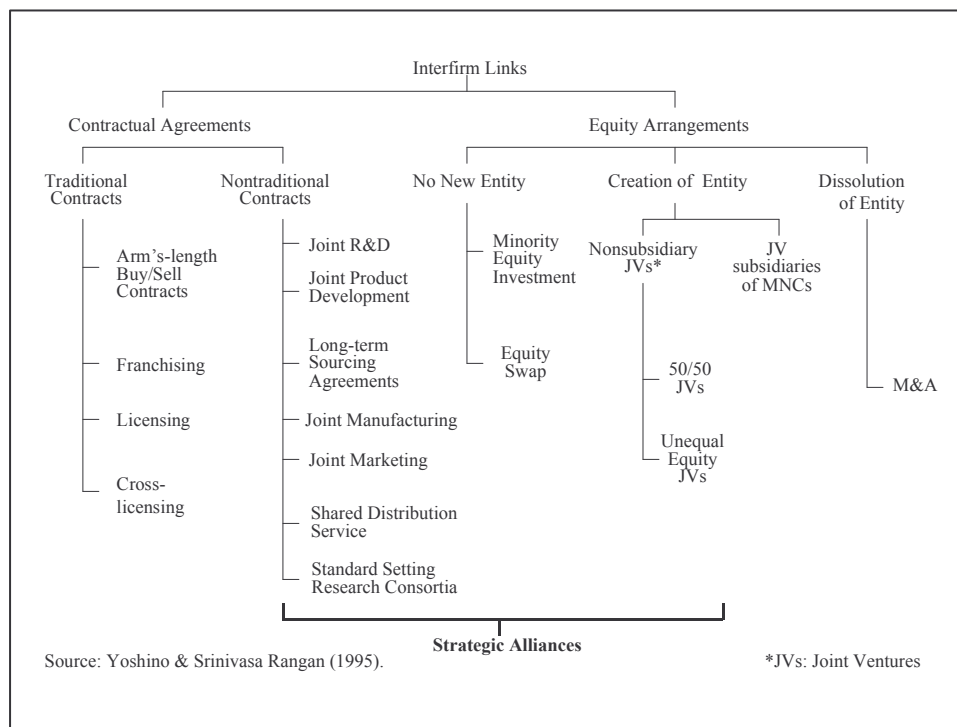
Interfirm Links

Contractual Agreements

Equity Arrangements

Traditional Contracts

Nontraditional Contracts

No New Entity

Creation of Entity

Dissolution of Entity

Arm's-length Buy/Sell Contracts

Franchising

Licensing

Cross-licensing

Joint R&D

Joint Product Development

Long-term Sourcing Agreements

Joint Manufacturing

Joint Marketing

Shared Distribution Service

Standard Setting Research Consortia

Minority Equity Investment

Equity Swap

Nonsubsidiary JVs*

JV subsidiaries of MNCs

50/50 JVs

Unequal Equity JVs

M&A

Strategic Alliances

Source: Yoshino & Srinivasa Rangan (1995).

*JVs: Joint Ventures